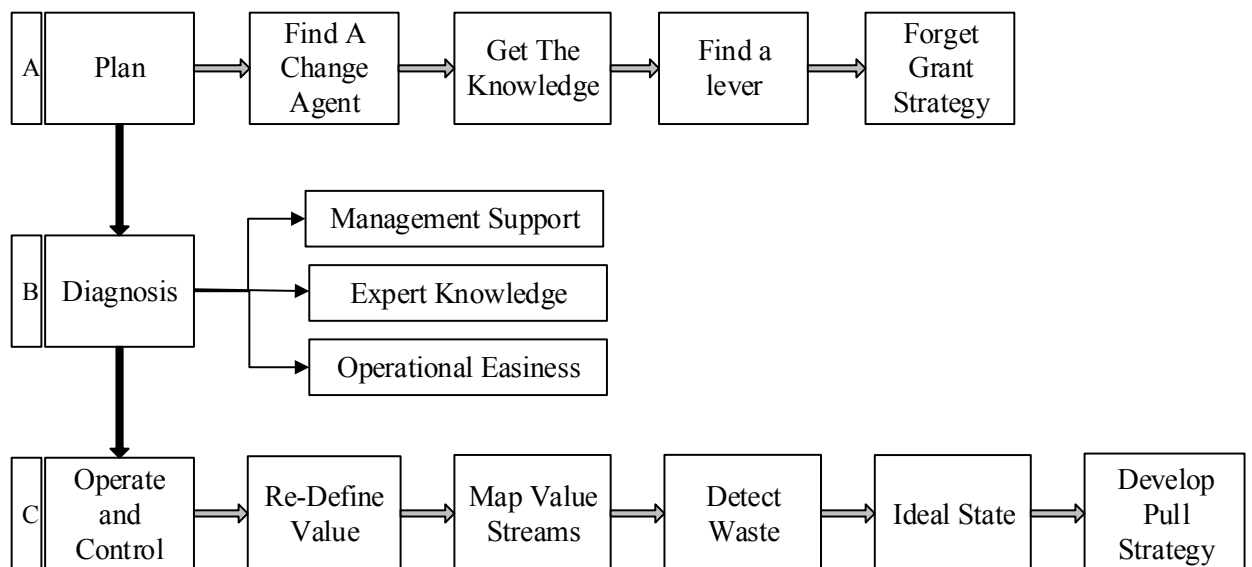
A Plan

Find A Change Agent

Get The Knowledge

Find a lever

Forget Grant Strategy

B Diagnosis

Management Support

Expert Knowledge

Operational Easiness

C Operate and Control

Re-Define Value

Map Value Streams

Detect Waste

Ideal State

Develop Pull Strategy